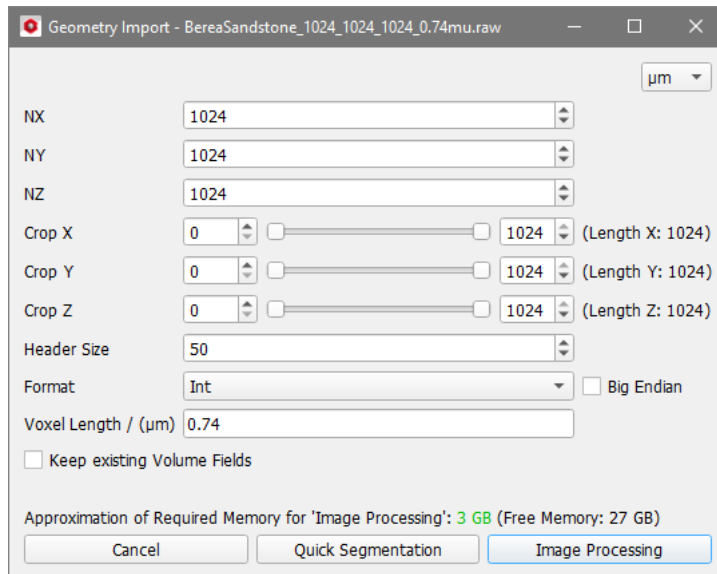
Geometry Import - BereaSandstone_1024_1024_1024_0.74mu.raw

µm

NX 1024

NY 1024

NZ 1024

Crop X 0 1024 (Length X: 1024)

Crop Y 0 1024 (Length Y: 1024)

Crop Z 0 1024 (Length Z: 1024)

Header Size 50

Format Int Big Endian

Voxel Length / (µm) 0.74

Keep existing Volume Fields

Approximation of Required Memory for 'Image Processing': 3 GB (Free Memory: 27 GB)

Cancel Quick Segmentation Image Processing